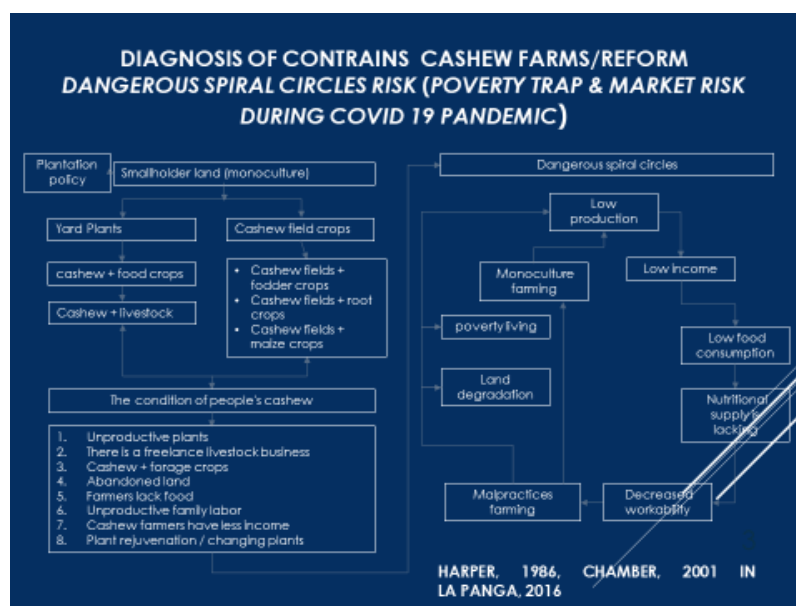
DIAGNOSIS OF CONTRAINS CASHEW FARMS/REFORM
DANGEROUS SPIRAL CIRCLES RISK (POVERTY TRAP & MARKET RISK DURING COVID 19 PANDEMIC)

Plantation policy

Smallholder land (monoculture)

Yard Plants

Cashew field crops

cashew + food crops

Cashew + livestock

- Cashew fields + fodder crops
- Cashew fields + root crops
- Cashew fields + maize crops

The condition of people's cashew

1. Unproductive plants
2. There is a freelance livestock business
3. Cashew + forage crops
4. Abandoned land
5. Farmers lack food
6. Unproductive family labor
7. Cashew farmers have less income
8. Plant rejuvenation / changing plants

Dangerous spiral circles

Low production

Monoculture farming

Low income

poverty living

Low food consumption

Land degradation

Nutritional supply is lacking

Malpractices farming

Decreased workability

HARPER, 1986, CHAMBER, 2001 IN LA PANGA, 2016